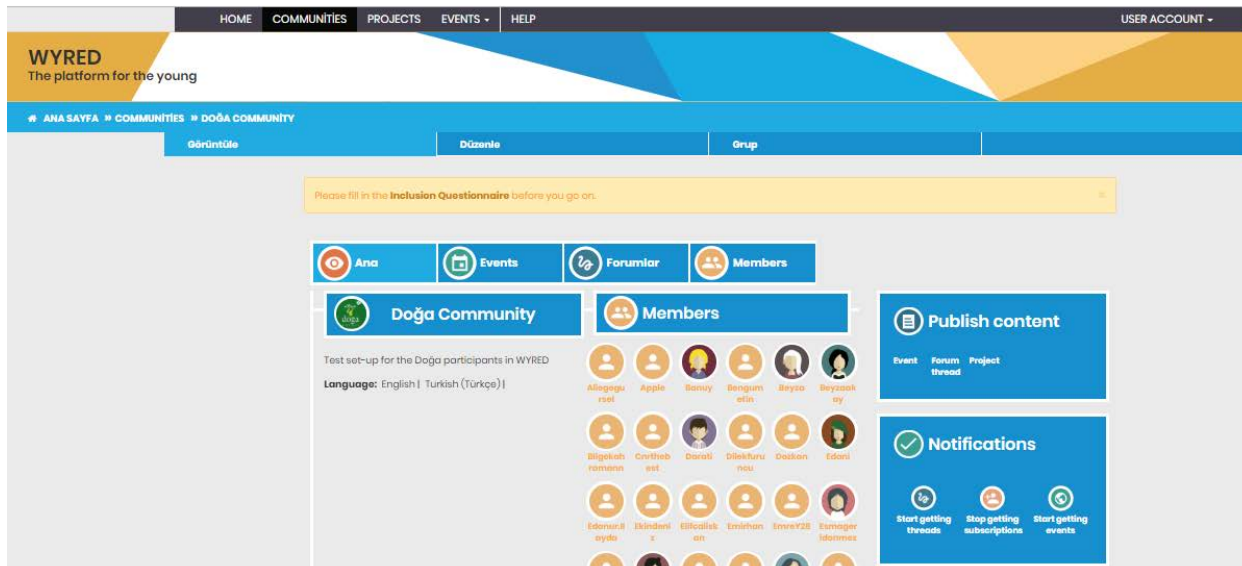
HOME COMMUNİTİES PROJECTS EVENTS HELP USER ACCOUNT

WYRED
The platform for the young

ANA SAYFA » COMMUNİTİES » DOĞA COMMUNİTY

Görüntüle Düzenle Grup

Please fill in the Inclusion Questionnaire before you go on. ×

Ana Events Forumlar Members

Doğa Community

Test set-up for the Doğa participants in WYRED

Language: English | Turkish (Türkçe) |

Members

Allegogursel Apple Banuy Bengumetin Beyza Beyzaakay
Bilgekahramann Cnrthebest Darati Dilekfurunou Daskan Edani
Edanur.Baydu Ekindenis Elifcaliskan Emirhan Emre¥28 Esmagerldarmez

Publish content

Event Forum thread Project

Notifications

Start getting threads Stop getting subscriptions Start getting events